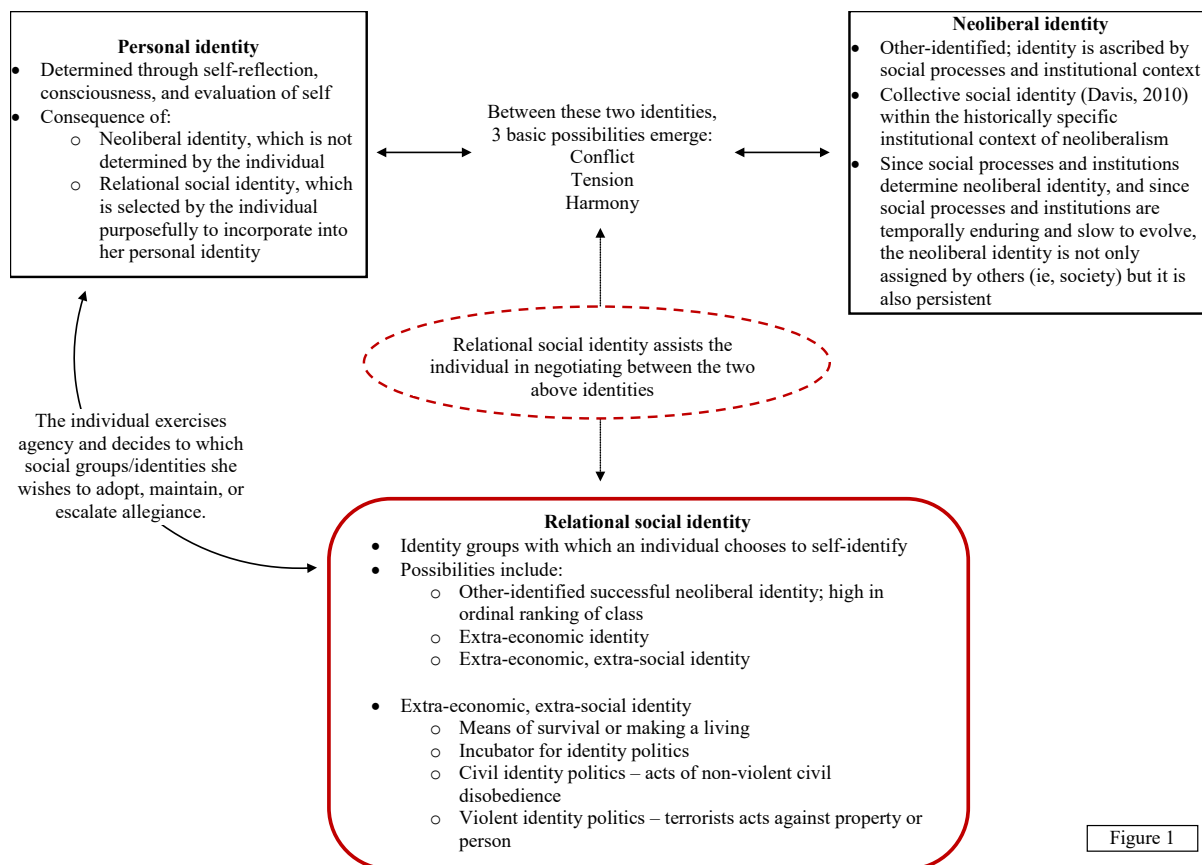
**Personal identity**

- Determined through self-reflection, consciousness, and evaluation of self
- Consequence of:
  - Neoliberal identity, which is not determined by the individual
  - Relational social identity, which is selected by the individual purposefully to incorporate into her personal identity

Between these two identities, 3 basic possibilities emerge:
Conflict
Tension
Harmony

**Neoliberal identity**

- Other-identified; identity is ascribed by social processes and institutional context
- Collective social identity (Davis, 2010) within the historically specific institutional context of neoliberalism
- Since social processes and institutions determine neoliberal identity, and since social processes and institutions are temporally enduring and slow to evolve, the neoliberal identity is not only assigned by others (ie, society) but it is also persistent

Relational social identity assists the individual in negotiating between the two above identities

The individual exercises agency and decides to which social groups/identities she wishes to adopt, maintain, or escalate allegiance.

**Relational social identity**

- Identity groups with which an individual chooses to self-identify
- Possibilities include:
  - Other-identified successful neoliberal identity; high in ordinal ranking of class
  - Extra-economic identity
  - Extra-economic, extra-social identity

- Extra-economic, extra-social identity
  - Means of survival or making a living
  - Incubator for identity politics
  - Civil identity politics – acts of non-violent civil disobedience
  - Violent identity politics – terrorists acts against property or person

Figure 1